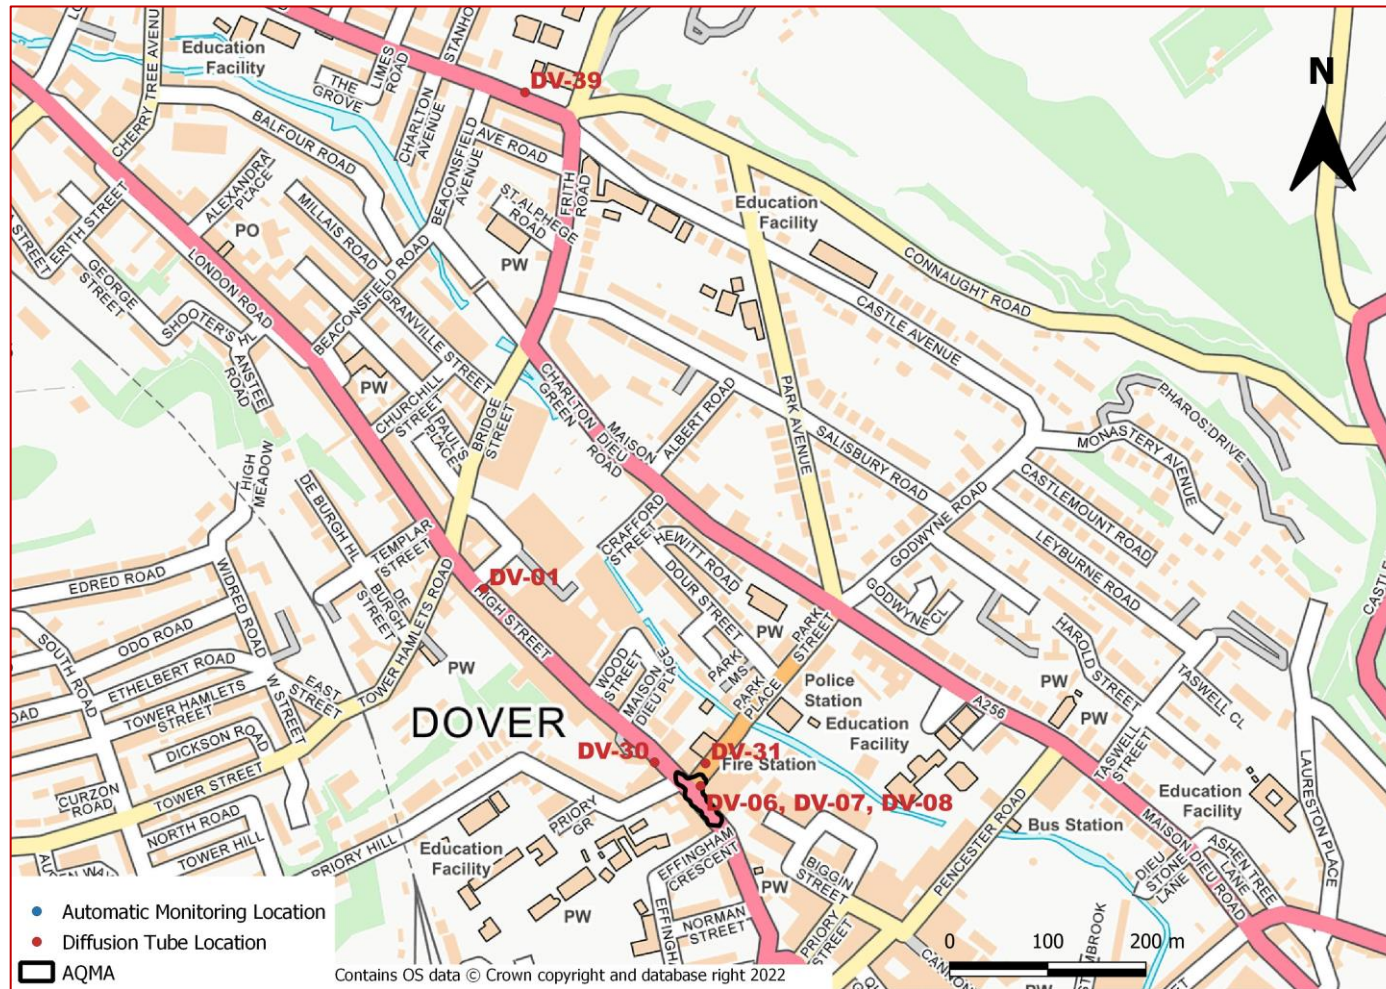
N

Education Facility

DV-39

THE GROVE

LIMES ROAD

STANHOPE

CHERRY TREE AVENUE

BALFOUR ROAD

CHARLTON AVENUE

BEACONSFIELD AVENUE

AVE ROAD

ST. ALPHEGE ROAD

FRITH ROAD

Education Facility

CONNAUGHT ROAD

CASTLE AVENUE

ALEXANDRA PLACE

MILLAIS ROAD

PO

PW

STREET

ERITH STREET

GEORGE STREET

LONDON ROAD

SHOOTER'S HILL

BEACONSFIELD ROAD

GRANVILLE STREET

ANSTEE ROAD

PW

CHURCHILL STREET

PAUL'S PLACE

BRIDGE STREET

CHARLTON GREEN

MAISON DIEU ROAD

ALBERT ROAD

PARK AVENUE

SALISBURY ROAD

MONASTERY AVENUE

PHAROS DRIVE

CASTLEMOUNT ROAD

LEYBURNE ROAD

HIGH MEADOW

DE BURGH HILL

TEMPLAR STREET

DE BURGH STREET

CRAFFORD STREET

HEWITT ROAD

GODWYNE ROAD

GODWYNE CL

EDRED ROAD

WIDRED ROAD

DV-01

HIGH STREET

TOWER HAMLETS ROAD

DOUR STREET

PW

PARK STREET

ODO ROAD

SOUTH ROAD

ETHELBERT ROAD

EAST STREET

PW

WOOD STREET

MAISON DIEU PLACE

PARK MEWS

PARK PLACE

Police Station

Education Facility

A256

PW

HAROLD STREET

PW

TASWELL CL

TOWER HAMLETS STREET

W STREET

DOVER

ROAD

DICKSON ROAD

DV-30

DV-31

Fire Station

DV-06, DV-07, DV-08

TASWELL STREET

CURZON ROAD

TOWER STREET

NORTH ROAD

TOWER HILL

PRIORY HILL

PRIORY GR

Education Facility

EFFINGHAM CRESCENT

PENCESTER ROAD

Bus Station

MAISON DIEU ROAD

Education Facility

ASHEN TREE LANE

LAURESTON PLACE

CASTLE

DIEU STONE LANE

BIGGIN STREET

PW

PW

EFFINGHAM

NORMAN STREET

PRIORY STREET

BROOK

CANNON

0 100 200 m

Automatic Monitoring Location

Diffusion Tube Location

AQMA

Contains OS data © Crown copyright and database right 2022